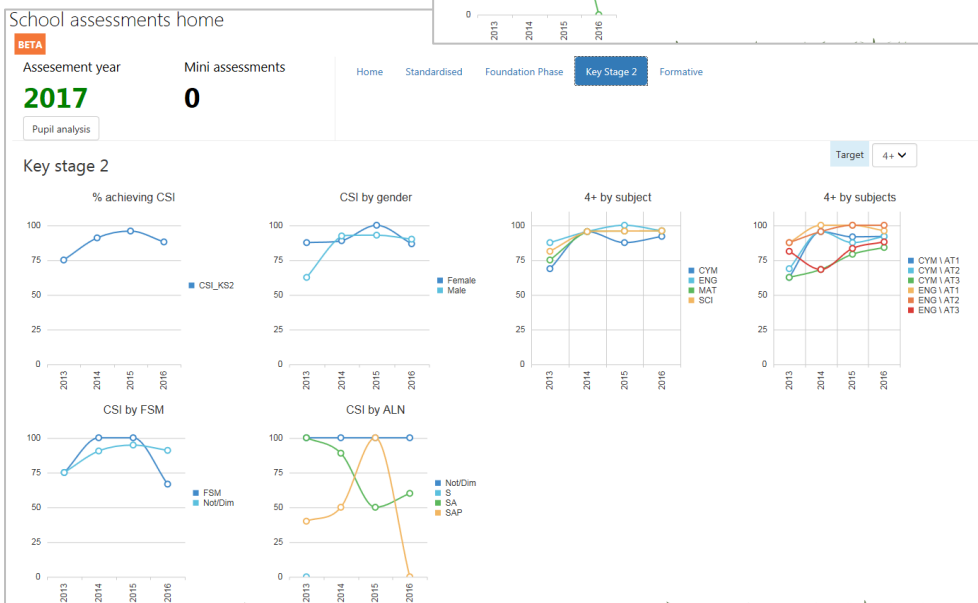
0
2013
2014
2015
2016

School assessments home

BETA

Assesement year
2017
Pupil analysis

Mini assessments
0

Home Standardised Foundation Phase Key Stage 2 Formative

Target 4+

Key stage 2

% achieving CSI
100
75
50
25
0
2013 2014 2015 2016
CSI_KS2

CSI by gender
100
75
50
25
0
2013 2014 2015 2016
Female
Male

4+ by subject
100
75
50
25
0
2013 2014 2015 2016
CYM
ENG
MAT
SCI

4+ by subjects
100
75
50
25
0
2013 2014 2015 2016
CYM \ AT1
CYM \ AT2
CYM \ AT3
ENG \ AT1
ENG \ AT2
ENG \ AT3

CSI by FSM
100
75
50
25
0
2013 2014 2015 2016
FSM
Not/Dim

CSI by ALN
100
75
50
25
0
2013 2014 2015 2016
Not/Dim
S
SA
SAP